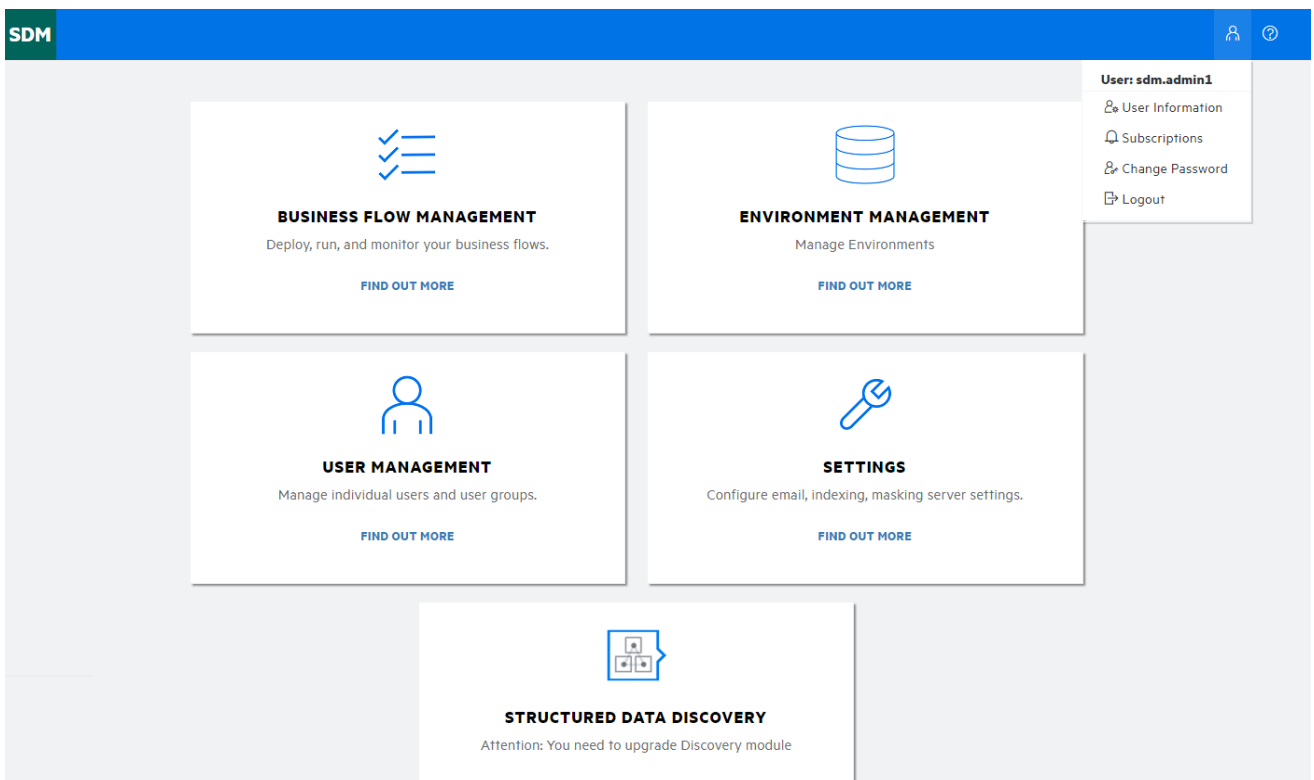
SDM

User: sdm.admin1
User Information
Subscriptions
Change Password
Logout

BUSINESS FLOW MANAGEMENT
Deploy, run, and monitor your business flows.
FIND OUT MORE

ENVIRONMENT MANAGEMENT
Manage Environments
FIND OUT MORE

USER MANAGEMENT
Manage individual users and user groups.
FIND OUT MORE

SETTINGS
Configure email, indexing, masking server settings.
FIND OUT MORE

STRUCTURED DATA DISCOVERY
Attention: You need to upgrade Discovery module